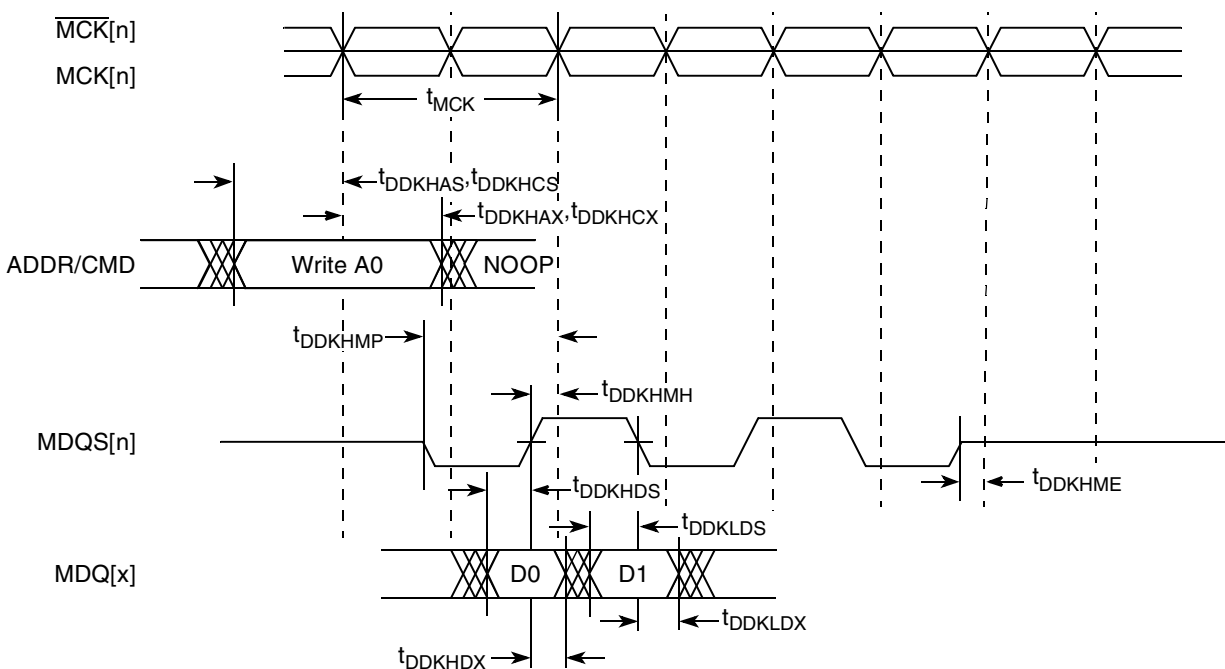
$\overline{MCK}$[n]

MCK[n]

$t_{MCK}$

$t_{DDKHAS}$,$t_{DDKHCS}$

$t_{DDKHAX}$,$t_{DDKHCX}$

ADDR/CMD

Write A0

NOOP

$t_{DDKHMP}$

$t_{DDKHMH}$

MDQS[n]

$t_{DDKHDS}$

$t_{DDKHME}$

$t_{DDKLDS}$

MDQ[x]

D0

D1

$t_{DDKLDX}$

$t_{DDKHDX}$